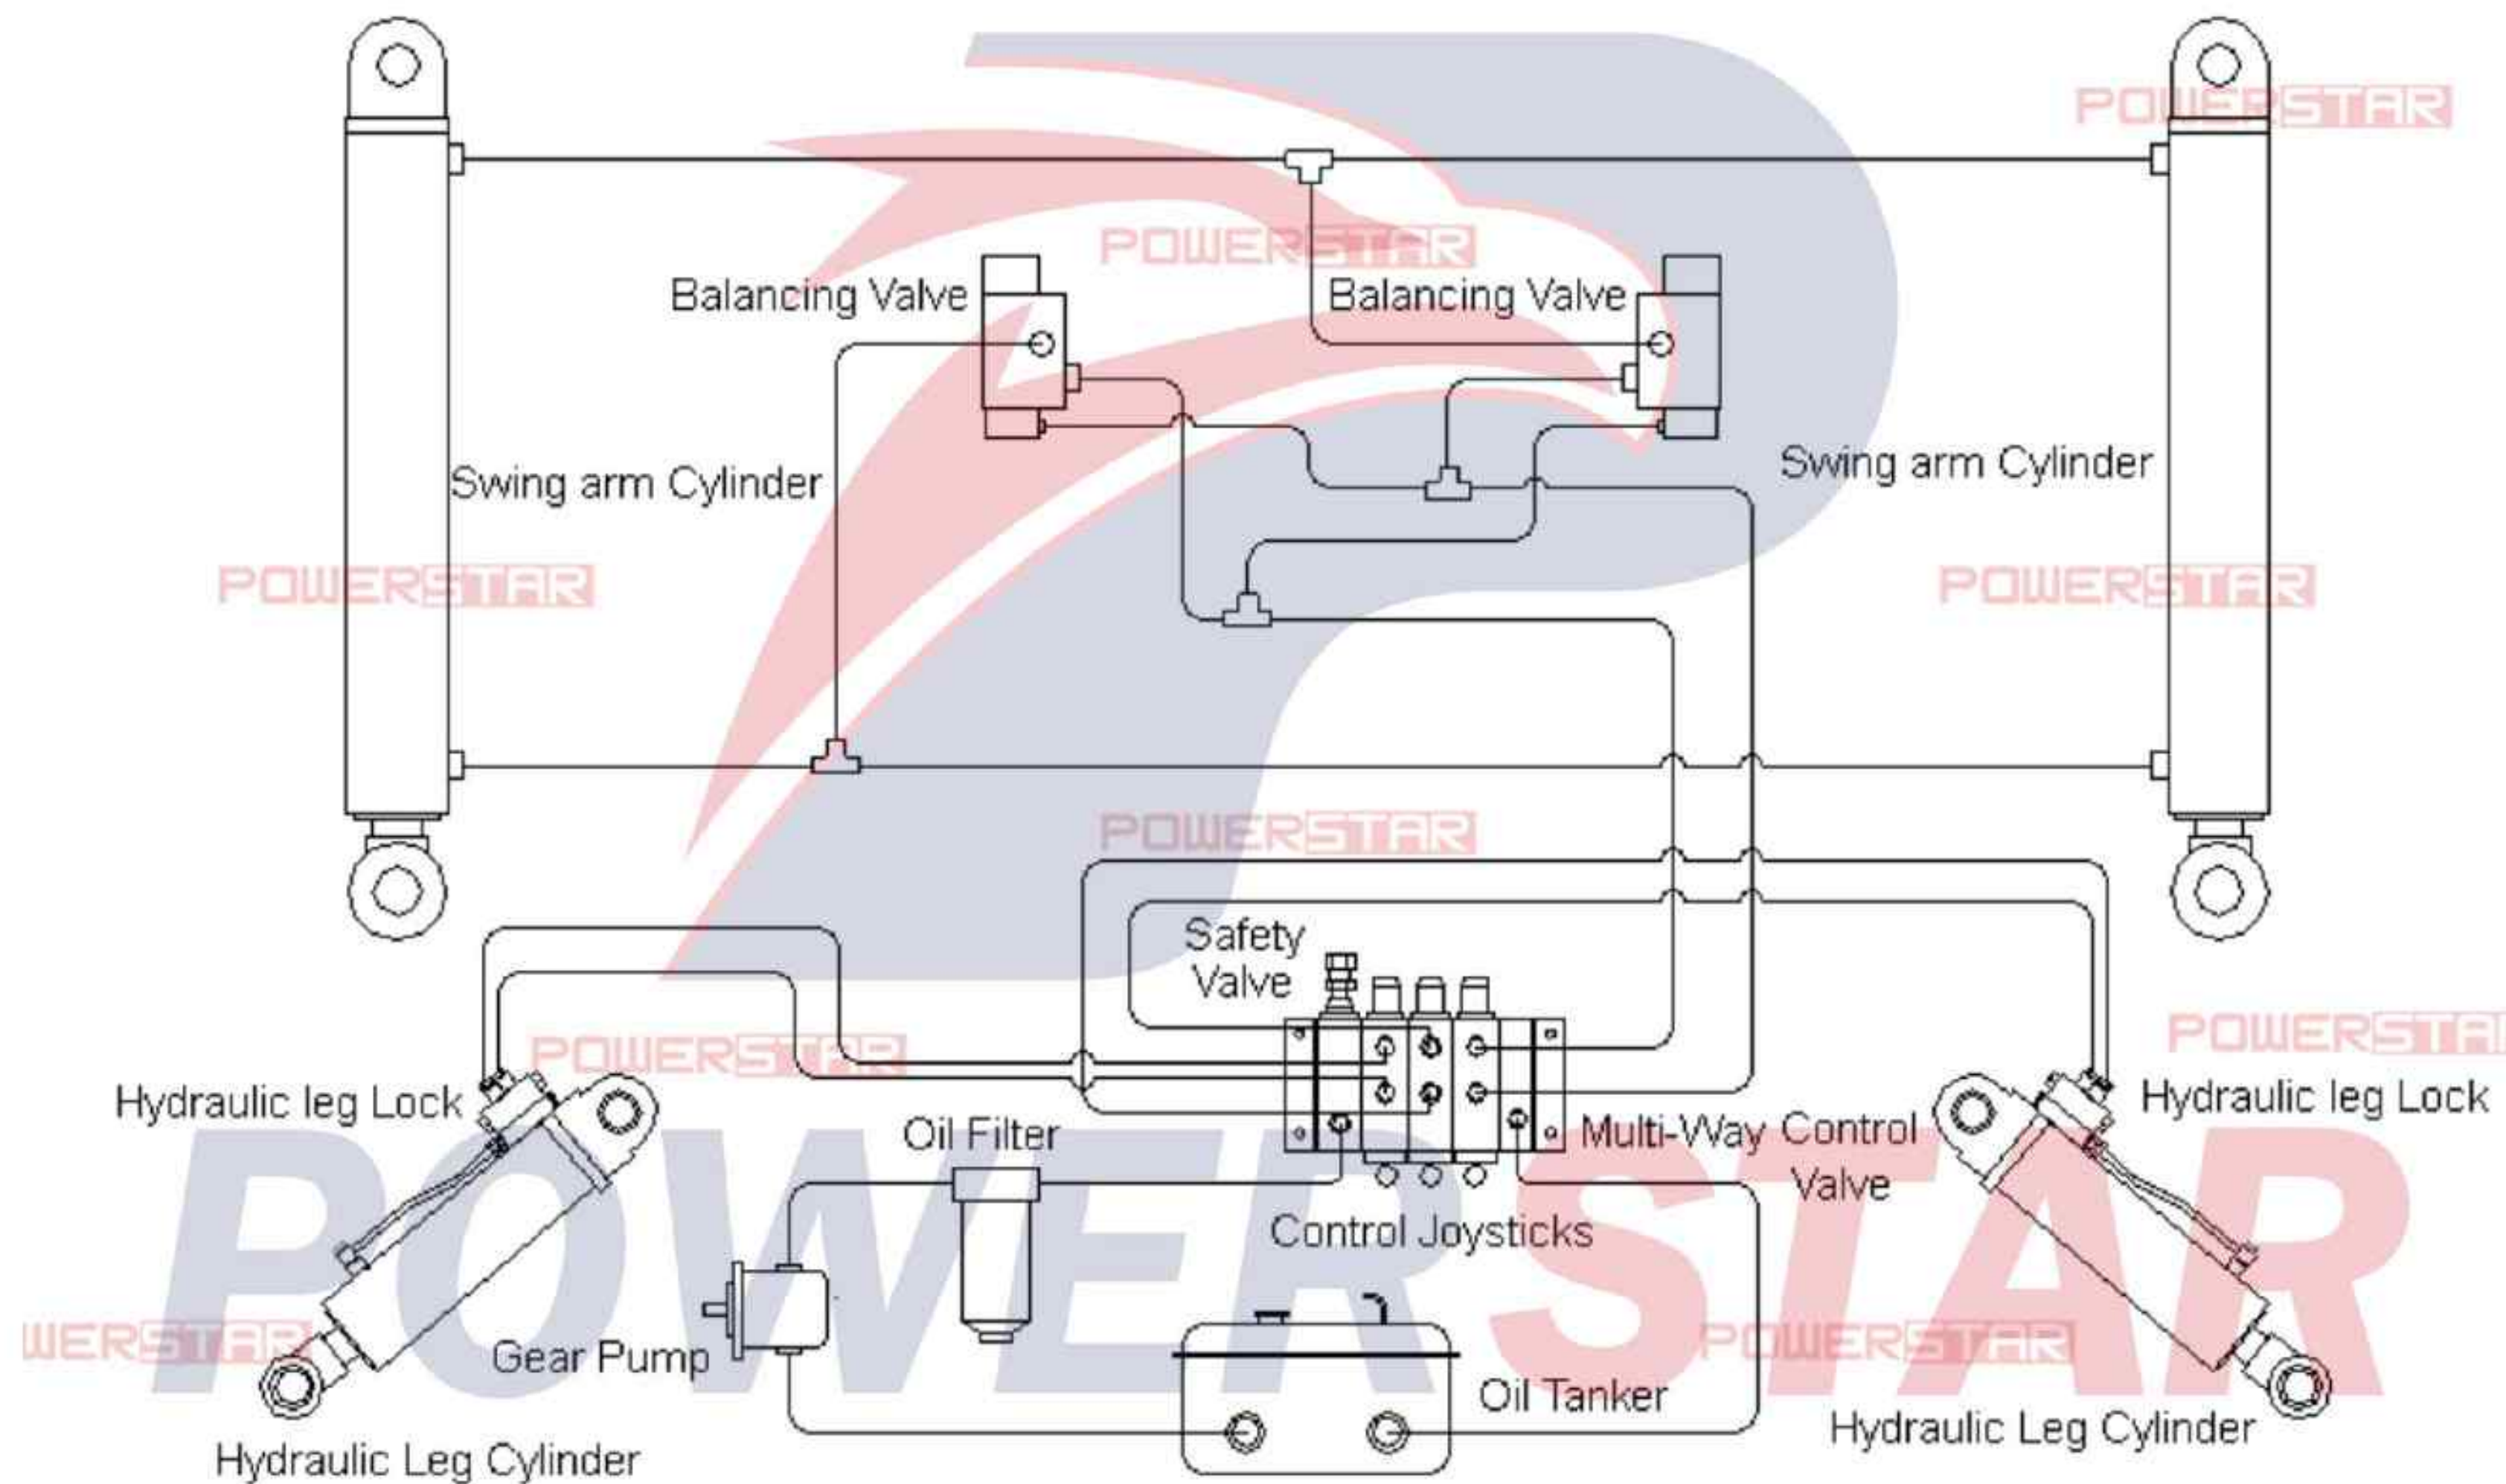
POWERSTAR

POWERSTAR

Balancing Valve

Balancing Valve

Swing arm Cylinder

Swing arm Cylinder

POWERSTAR

POWERSTAR

POWERSTAR

Safety Valve

POWERSTAR

POWERSTAR

Hydraulic leg Lock

Hydraulic leg Lock

Oil Filter

Multi-Way Control Valve

Control Joysticks

WERSTAR

Gear Pump

POWERSTAR

Oil Tanker

Hydraulic Leg Cylinder

Hydraulic Leg Cylinder

POWERSTAR